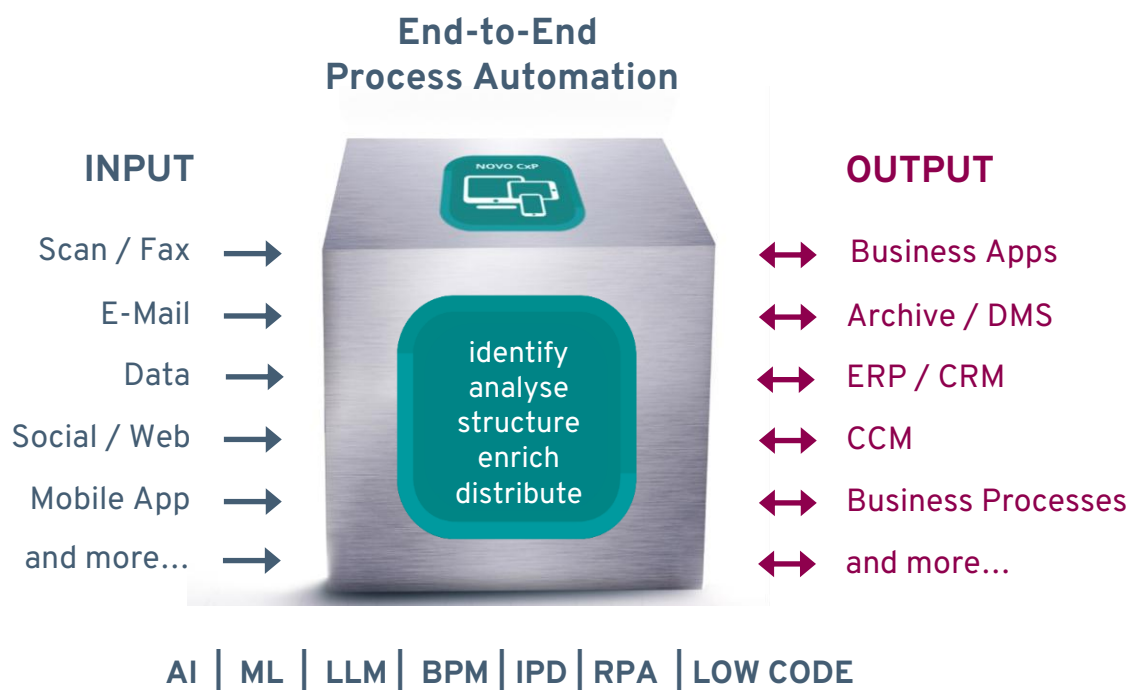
End-to-End
Process Automation

INPUT

Scan / Fax
E-Mail
Data
Social / Web
Mobile App
and more...

NOVO CxP

identify
analyse
structure
enrich
distribute

OUTPUT

Business Apps
Archive / DMS
ERP / CRM
CCM
Business Processes
and more...

AI | ML | LLM | BPM | IPD | RPA | LOW CODE